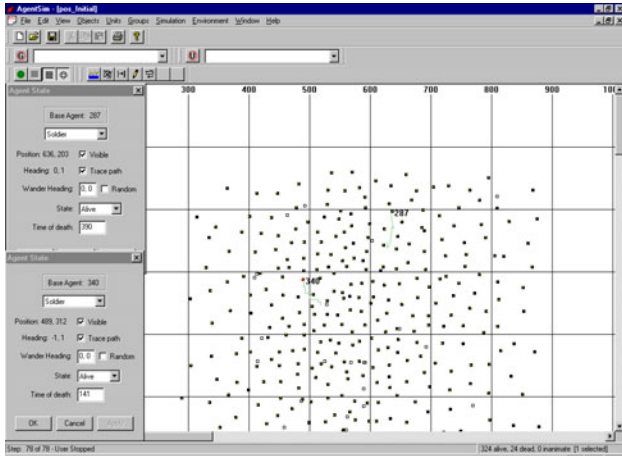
AgentSim - [pos_Initial]
File Edit View Objects Units Groups Simulation Environment Window Help
G
U
Agent State
Base Agent: 287
Soldier
Position: 636, 203 Visible
Heading: 0, 1 Trace path
Wander Heading: 0, 0 Random
State: Alive
Time of death: 390
Agent State
Base Agent: 340
Soldier
Position: 489, 312 Visible
Heading: -1, 1 Trace path
Wander Heading: 0, 0 Random
State: Alive
Time of death: 141
OK Cancel Apply
300 400 500 600 700 800 900 10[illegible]
287
340
Step: 79 of 79 - User Stopped
324 alive, 24 dead, 0 inanimate (1 selected)